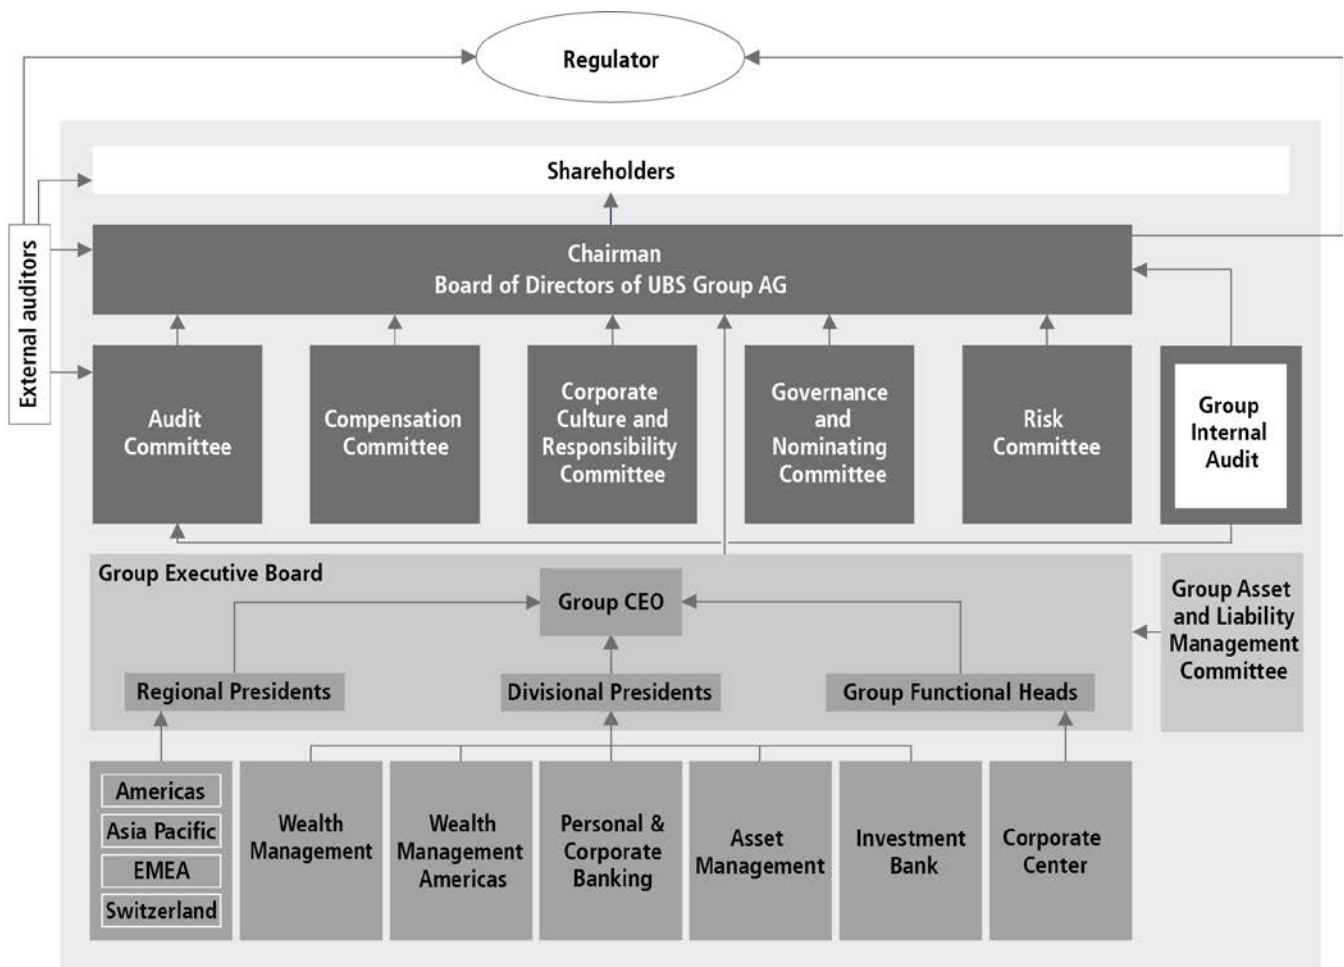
Regulator

Shareholders

External auditors

Chairman
Board of Directors of UBS Group AG

Audit Committee

Compensation Committee

Corporate Culture and Responsibility Committee

Governance and Nominating Committee

Risk Committee

Group Internal Audit

Group Executive Board

Group CEO

Regional Presidents

Divisional Presidents

Group Functional Heads

Group Asset and Liability Management Committee

Americas

Asia Pacific

EMEA

Switzerland

Wealth Management

Wealth Management Americas

Personal & Corporate Banking

Asset Management

Investment Bank

Corporate Center